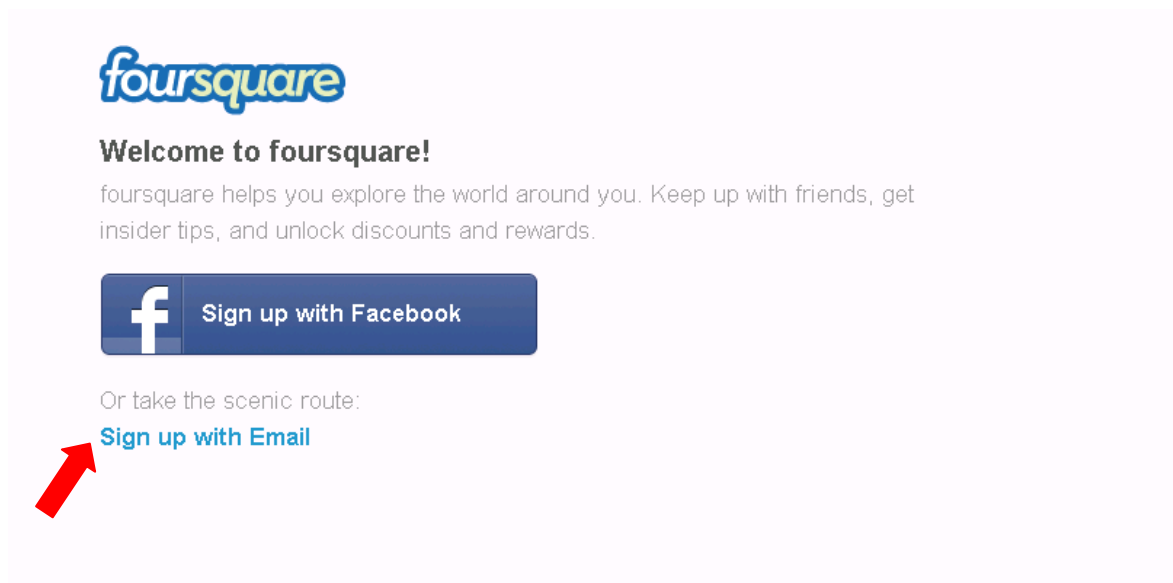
foursquare

Welcome to foursquare!

foursquare helps you explore the world around you. Keep up with friends, get insider tips, and unlock discounts and rewards.

f Sign up with Facebook

Or take the scenic route:
Sign up with Email